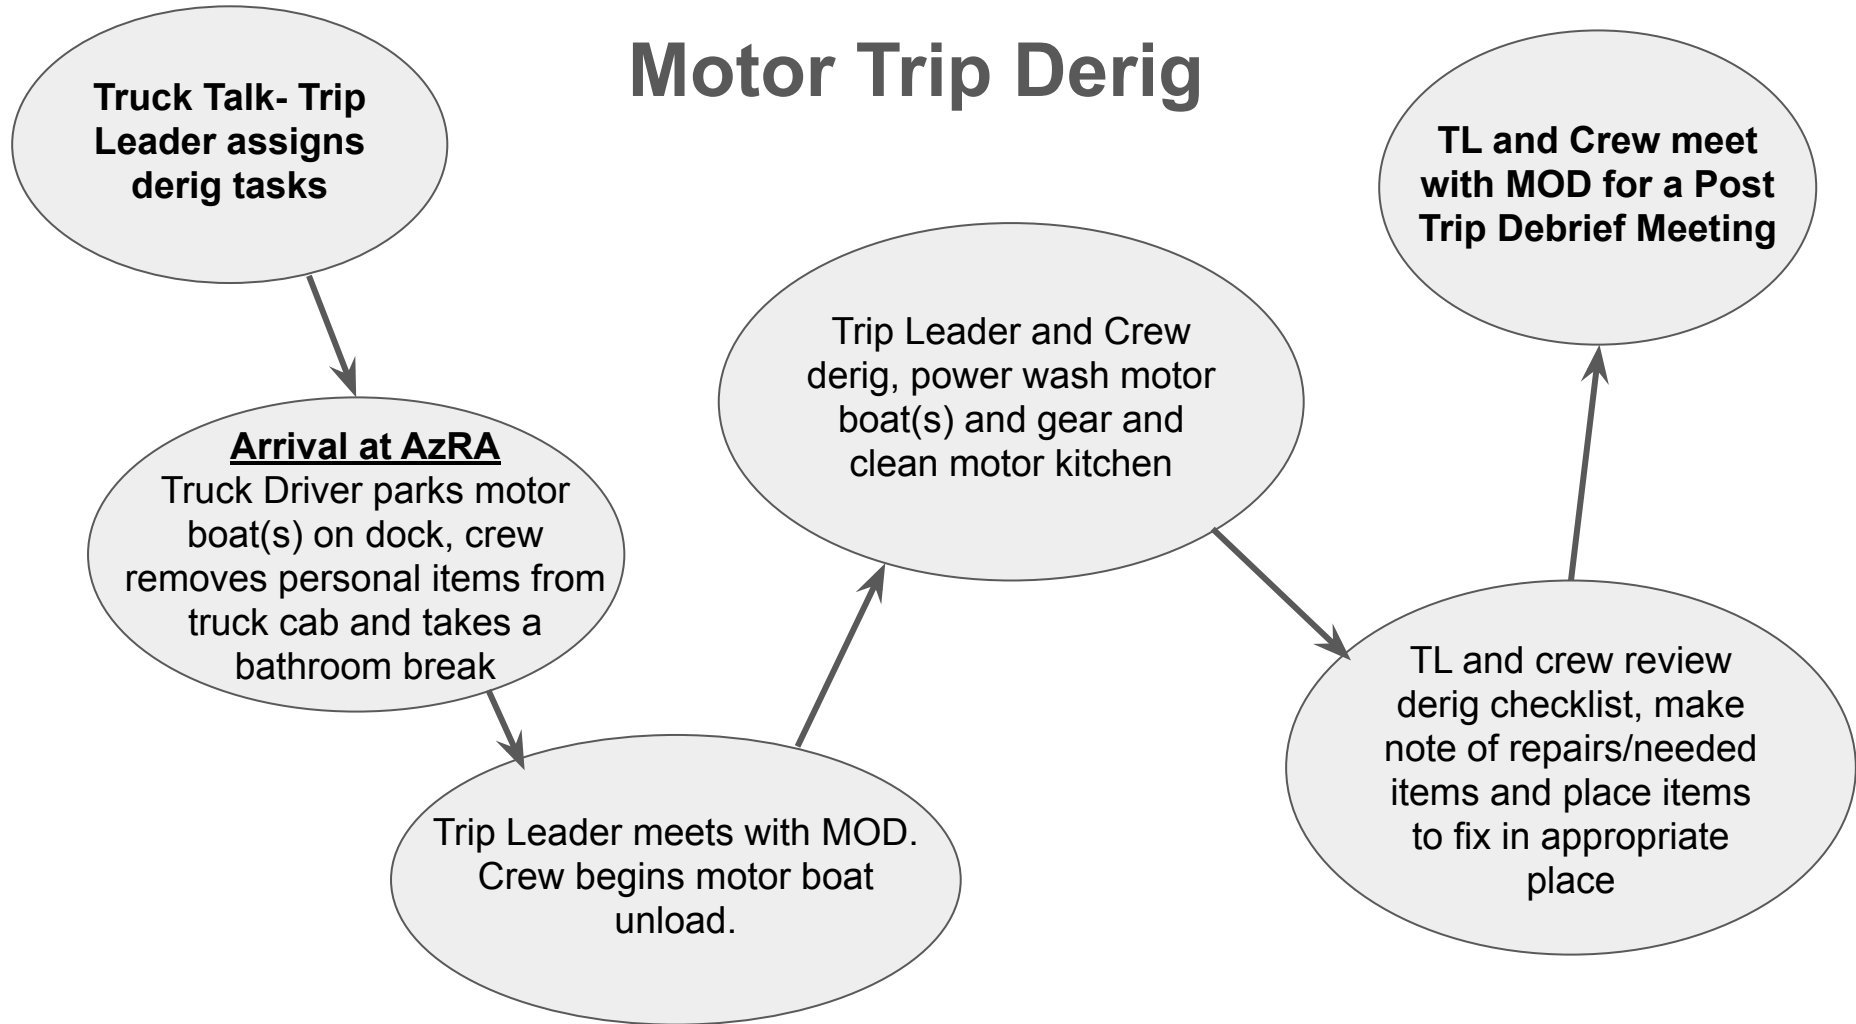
Motor Trip Derig

Truck Talk- Trip Leader assigns derig tasks

Arrival at AzRA
Truck Driver parks motor boat(s) on dock, crew removes personal items from truck cab and takes a bathroom break

Trip Leader meets with MOD. Crew begins motor boat unload.

Trip Leader and Crew derig, power wash motor boat(s) and gear and clean motor kitchen

TL and crew review derig checklist, make note of repairs/needed items and place items to fix in appropriate place

TL and Crew meet with MOD for a Post Trip Debrief Meeting